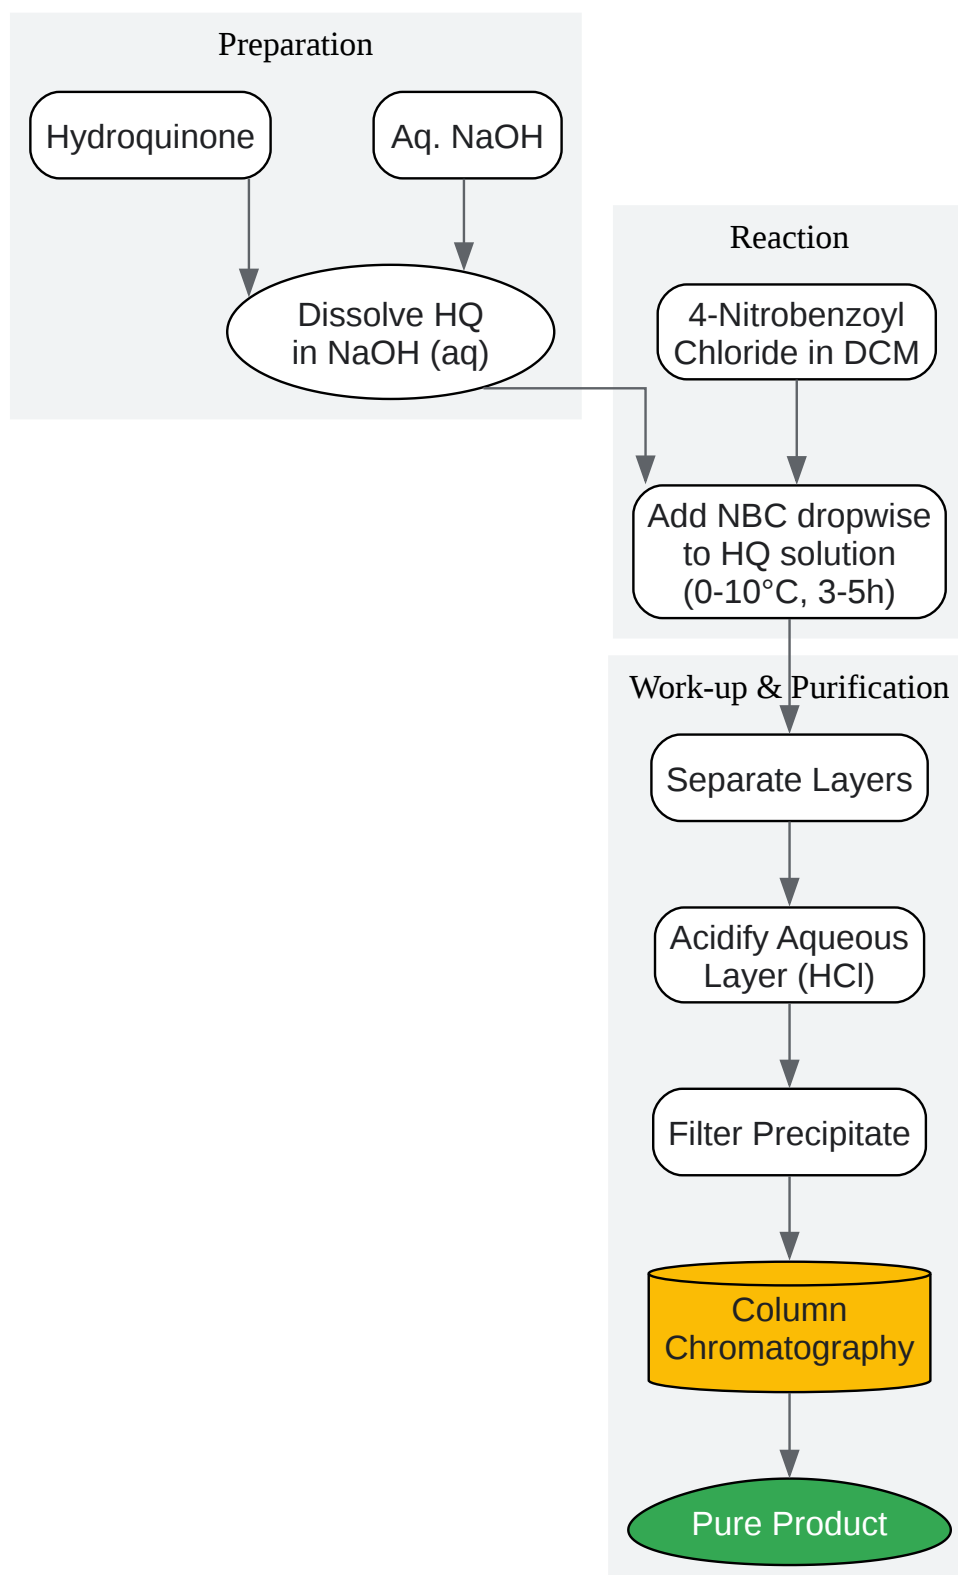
Preparation

Hydroquinone

Aq. NaOH

Dissolve HQ in NaOH (aq)

Reaction

4-Nitrobenzoyl Chloride in DCM

Add NBC dropwise to HQ solution (0-10°C, 3-5h)

Work-up & Purification

Separate Layers

Acidify Aqueous Layer (HCl)

Filter Precipitate

Column Chromatography

Pure Product